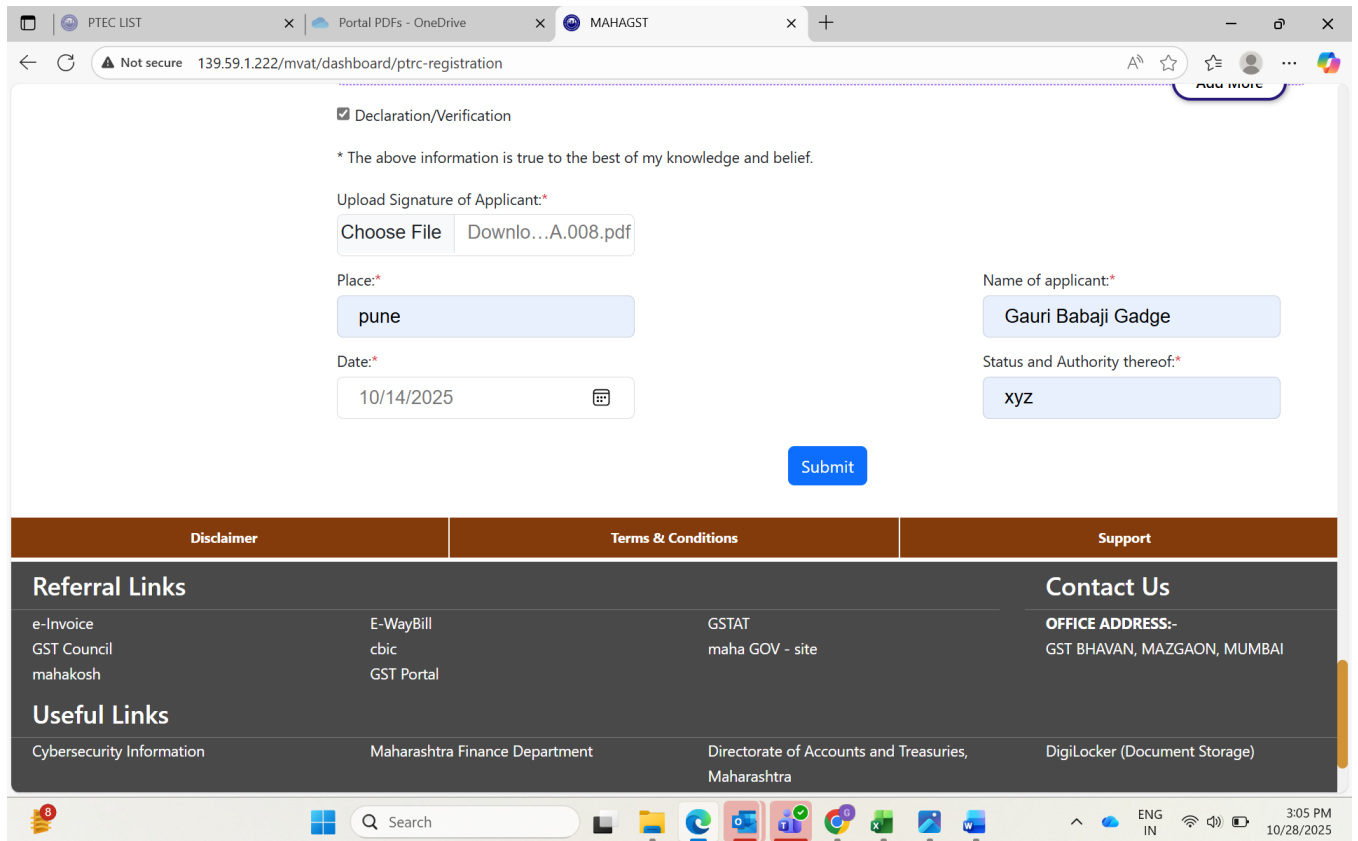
PTEC LIST
Portal PDFs - OneDrive
MAHAGST

Not secure 139.59.1.222/mvat/dashboard/ptrc-registration

Add More

Declaration/Verification

* The above information is true to the best of my knowledge and belief.

Upload Signature of Applicant:*
Choose File Downlo…A.008.pdf

Place:*
pune

Name of applicant:*
Gauri Babaji Gadge

Date:*
10/14/2025

Status and Authority thereof:*
xyz

Submit

Disclaimer | Terms & Conditions | Support

Referral Links
e-Invoice
GST Council
mahakosh
E-WayBill
cbic
GST Portal
GSTAT
maha GOV - site

Contact Us
OFFICE ADDRESS:-
GST BHAVAN, MAZGAON, MUMBAI

Useful Links
Cybersecurity Information
Maharashtra Finance Department
Directorate of Accounts and Treasuries, Maharashtra
DigiLocker (Document Storage)

8
Search
ENG IN
3:05 PM
10/28/2025